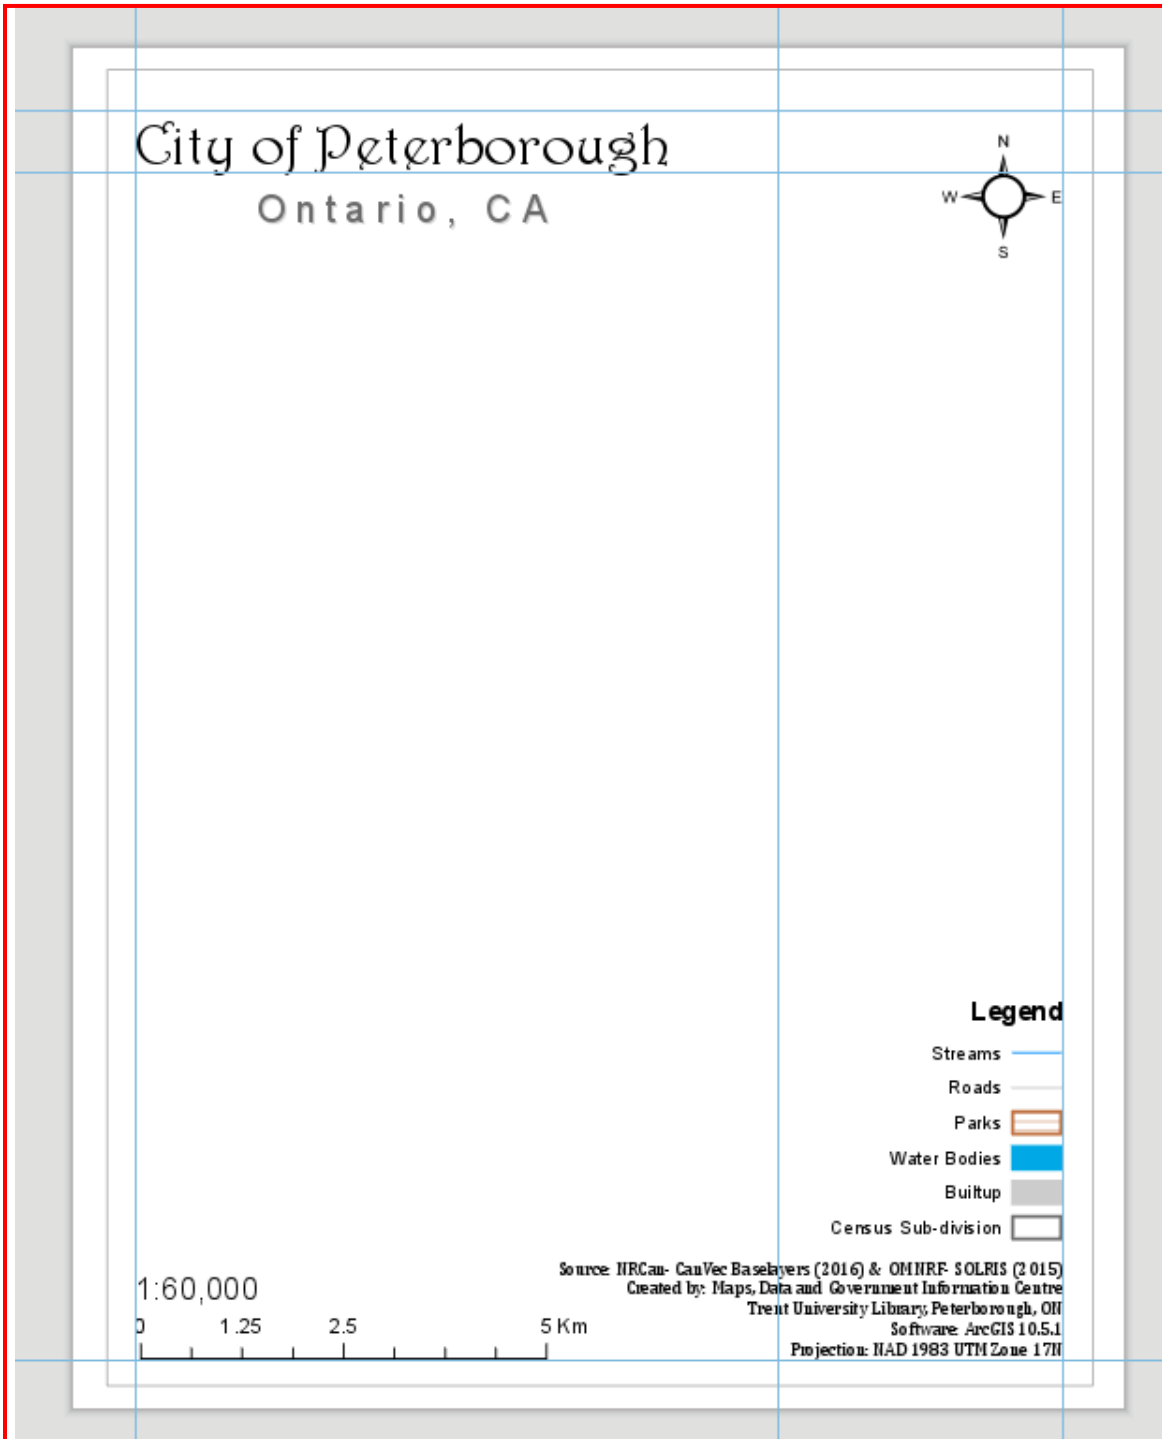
City of Peterborough

Ontario, CA

N
W
E
S

Legend

Streams

Roads

Parks

Water Bodies

Builtup

Census Sub-division

1:60,000

0 1.25 2.5 5 Km

Source: NRCan- CanVec Baselayers (2016) & OMNRF- SOLRIS (2015)
Created by: Maps, Data and Government Information Centre
Trent University Library, Peterborough, ON
Software: ArcGIS 10.5.1
Projection: NAD 1983 UTM Zone 17N